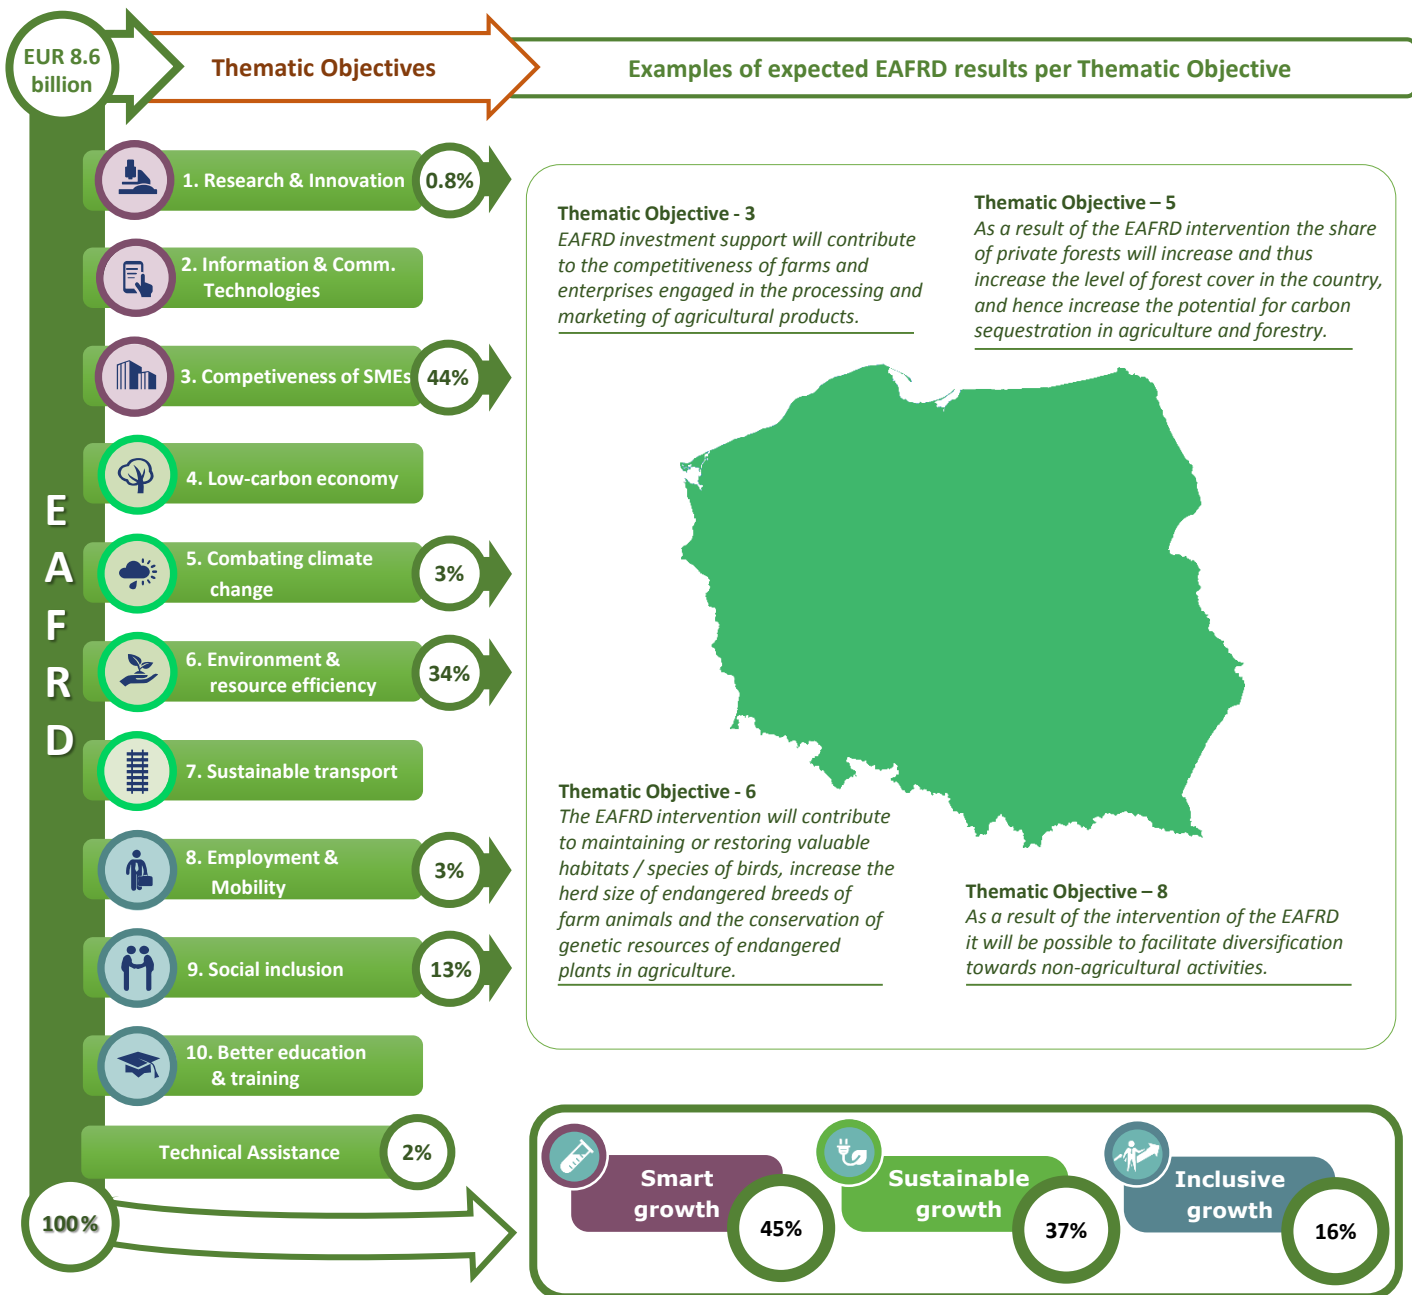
EUR 8.6 billion

Thematic Objectives

Examples of expected EAFRD results per Thematic Objective

EAFRD

1. Research & Innovation 0.8%

2. Information & Comm. Technologies

3. Competiveness of SMEs 44%

4. Low-carbon economy

5. Combating climate change 3%

6. Environment & resource efficiency 34%

7. Sustainable transport

8. Employment & Mobility 3%

9. Social inclusion 13%

10. Better education & training

Technical Assistance 2%

100%

Thematic Objective - 3
EAFRD investment support will contribute to the competitiveness of farms and enterprises engaged in the processing and marketing of agricultural products.

Thematic Objective – 5
As a result of the EAFRD intervention the share of private forests will increase and thus increase the level of forest cover in the country, and hence increase the potential for carbon sequestration in agriculture and forestry.

Thematic Objective - 6
The EAFRD intervention will contribute to maintaining or restoring valuable habitats / species of birds, increase the herd size of endangered breeds of farm animals and the conservation of genetic resources of endangered plants in agriculture.

Thematic Objective – 8
As a result of the intervention of the EAFRD it will be possible to facilitate diversification towards non-agricultural activities.

Smart growth 45%

Sustainable growth 37%

Inclusive growth 16%